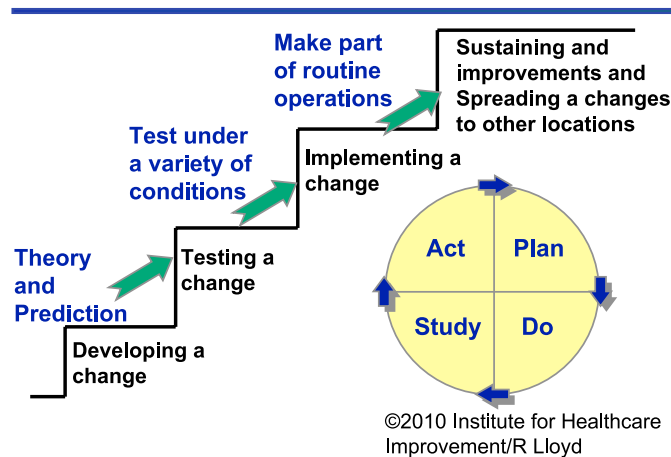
Make part of routine operations

Sustaining and improvements and Spreading a changes to other locations

Test under a variety of conditions

Implementing a change

Theory and Prediction

Testing a change

Developing a change

Act

Plan

Study

Do

©2010 Institute for Healthcare Improvement/R Lloyd